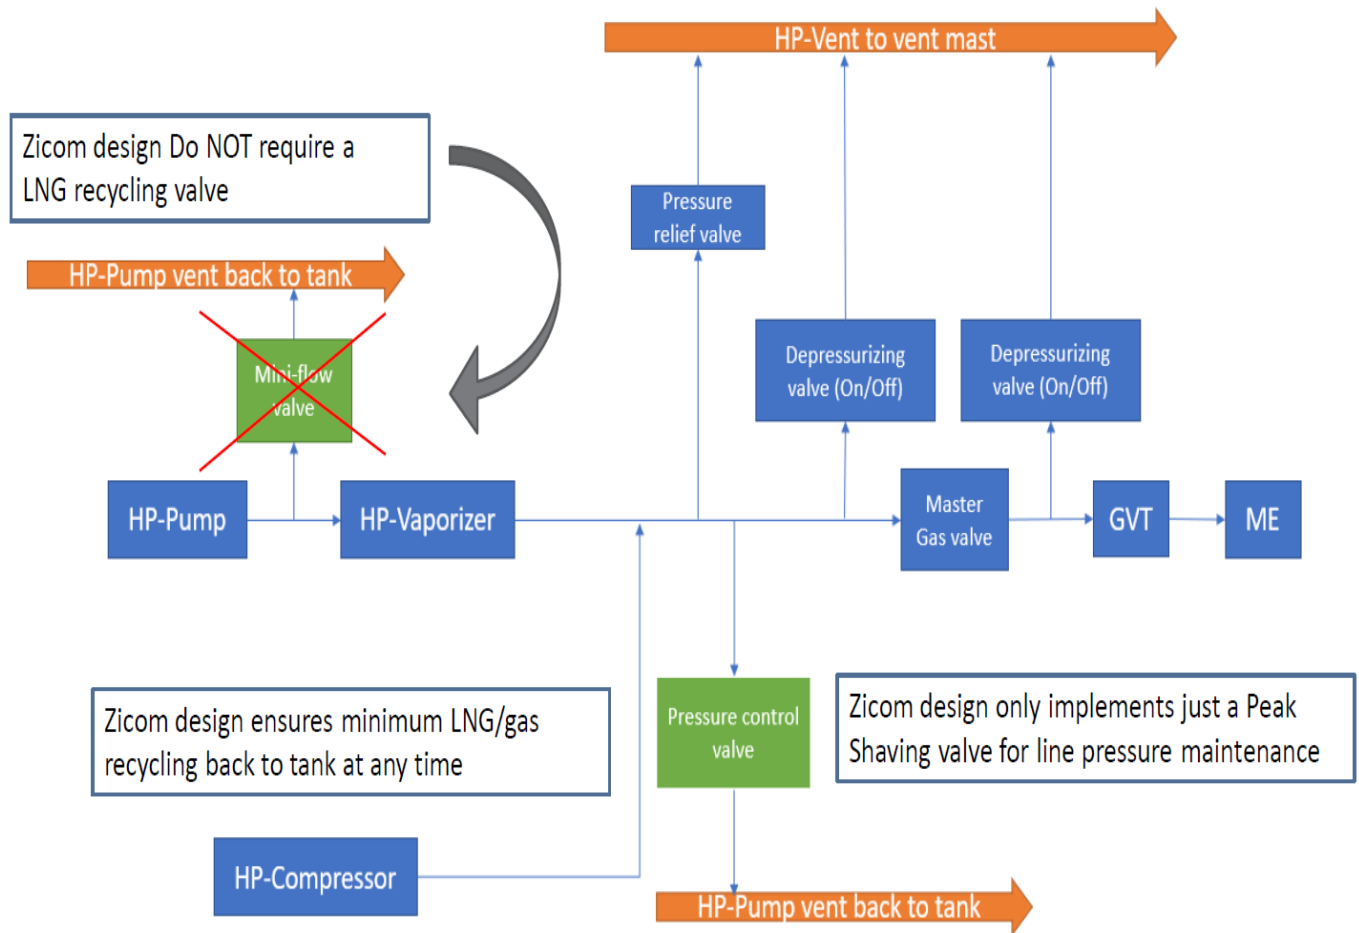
HP-Vent to vent mast

Zicom design Do NOT require a LNG recycling valve

HP-Pump vent back to tank

Mini-flow valve

Pressure relief valve

Depressurizing valve (On/Off)

Depressurizing valve (On/Off)

HP-Pump

HP-Vaporizer

Master Gas valve

GVT

ME

Pressure control valve

Zicom design only implements just a Peak Shaving valve for line pressure maintenance

Zicom design ensures minimum LNG/gas recycling back to tank at any time

HP-Compressor

HP-Pump vent back to tank